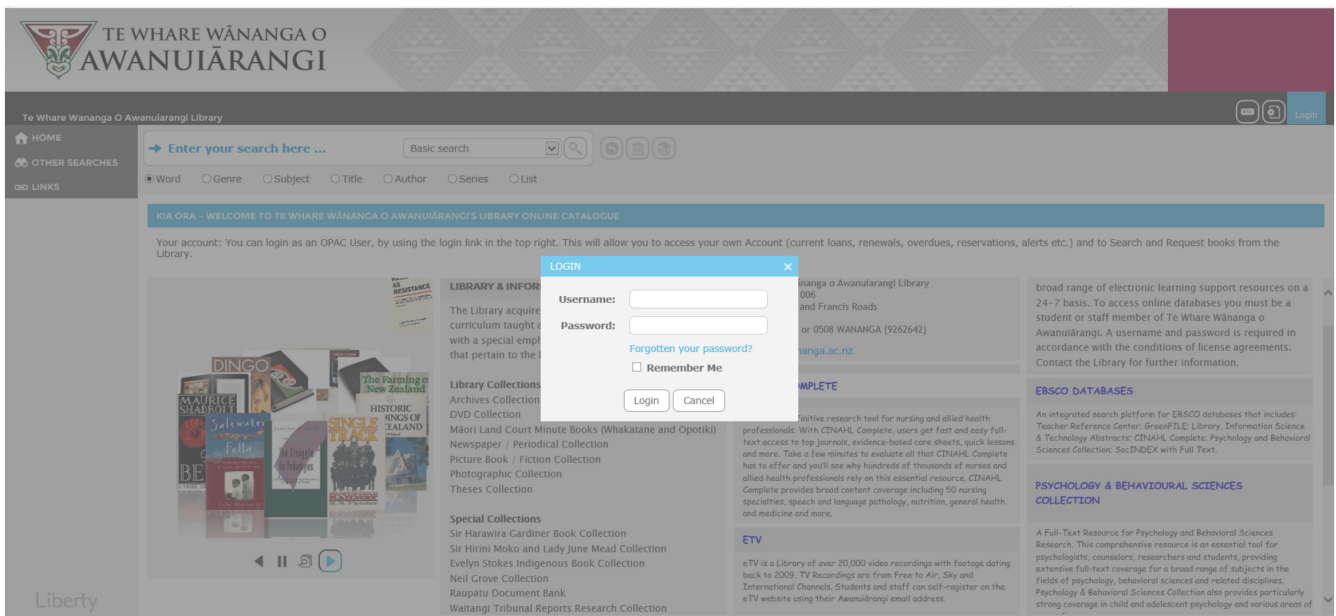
TE WHARE WĀNANGA O AWANUIĀRANGI

Te Whare Wananga O Awanuiarangi Library

Login

HOME
OTHER SEARCHES
LINKS

→ Enter your search here ...

Basic search

Word Genre Subject Title Author Series List

KIA ORA - WELCOME TO TE WHARE WĀNANGA O AWANUIĀRANGI'S LIBRARY ONLINE CATALOGUE

Your account: You can login as an OPAC User, by using the login link in the top right. This will allow you to access your own Account (current loans, renewals, overdues, reservations, alerts etc.) and to Search and Request books from the Library.

LIBRARY & INFOR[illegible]

The Library acquire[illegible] curriculum taught a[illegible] with a special emph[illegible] that pertain to the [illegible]

Library Collections
Archives Collection
DVD Collection
Māori Land Court Minute Books (Whakatane and Opotiki)
Newspaper / Periodical Collection
Picture Book / Fiction Collection
Photographic Collection
Theses Collection

Special Collections
Sir Harawira Gardiner Book Collection
Sir Hirini Moko and Lady June Mead Collection
Evelyn Stokes Indigenous Book Collection
Neil Grove Collection
Raupatu Document Bank
Waitangi Tribunal Reports Research Collection

LOGIN
Username:
Password:
Forgotten your password?
Remember Me
Login Cancel

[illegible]nanga o Awanuiarangi Library
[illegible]006
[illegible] and Francis Roads
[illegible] or 0508 WANANGA (9262642)
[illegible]nanga.ac.nz

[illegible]OMPLETE

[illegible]finitive research tool for nursing and allied health professionals. With CINAHL Complete, users get fast and easy full-text access to top journals, evidence-based care sheets, quick lessons and more. Take a few minutes to evaluate all that CINAHL Complete has to offer and you'll see why hundreds of thousands of nurses and allied health professionals rely on this essential resource. CINAHL Complete provides broad content coverage including 50 nursing specialties, speech and language pathology, nutrition, general health and medicine and more.

ETV

eTV is a Library of over 20,000 video recordings with footage dating back to 2009. TV Recordings are from Free to Air, Sky and International Channels. Students and staff can self-register on the eTV website using their Awanuiārangi email address.

broad range of electronic learning support resources on a 24-7 basis. To access online databases you must be a student or staff member of Te Whare Wānanga o Awanuiārangi. A username and password is required in accordance with the conditions of license agreements. Contact the Library for further information.

EBSCO DATABASES

An integrated search platform for EBSCO databases that includes: Teacher Reference Center; GreenFILE; Library, Information Science & Technology Abstracts; CINAHL Complete; Psychology and Behavioral Sciences Collection; SocINDEX with Full Text.

PSYCHOLOGY & BEHAVIOURAL SCIENCES COLLECTION

A Full-Text Resource for Psychology and Behavioral Sciences Research. This comprehensive resource is an essential tool for psychologists, counselors, researchers and students, providing extensive full-text coverage for a broad range of subjects in the fields of psychology, behavioral sciences and related disciplines. Psychology & Behavioral Sciences Collection also provides particularly strong coverage in child and adolescent psychology and various areas of

Liberty